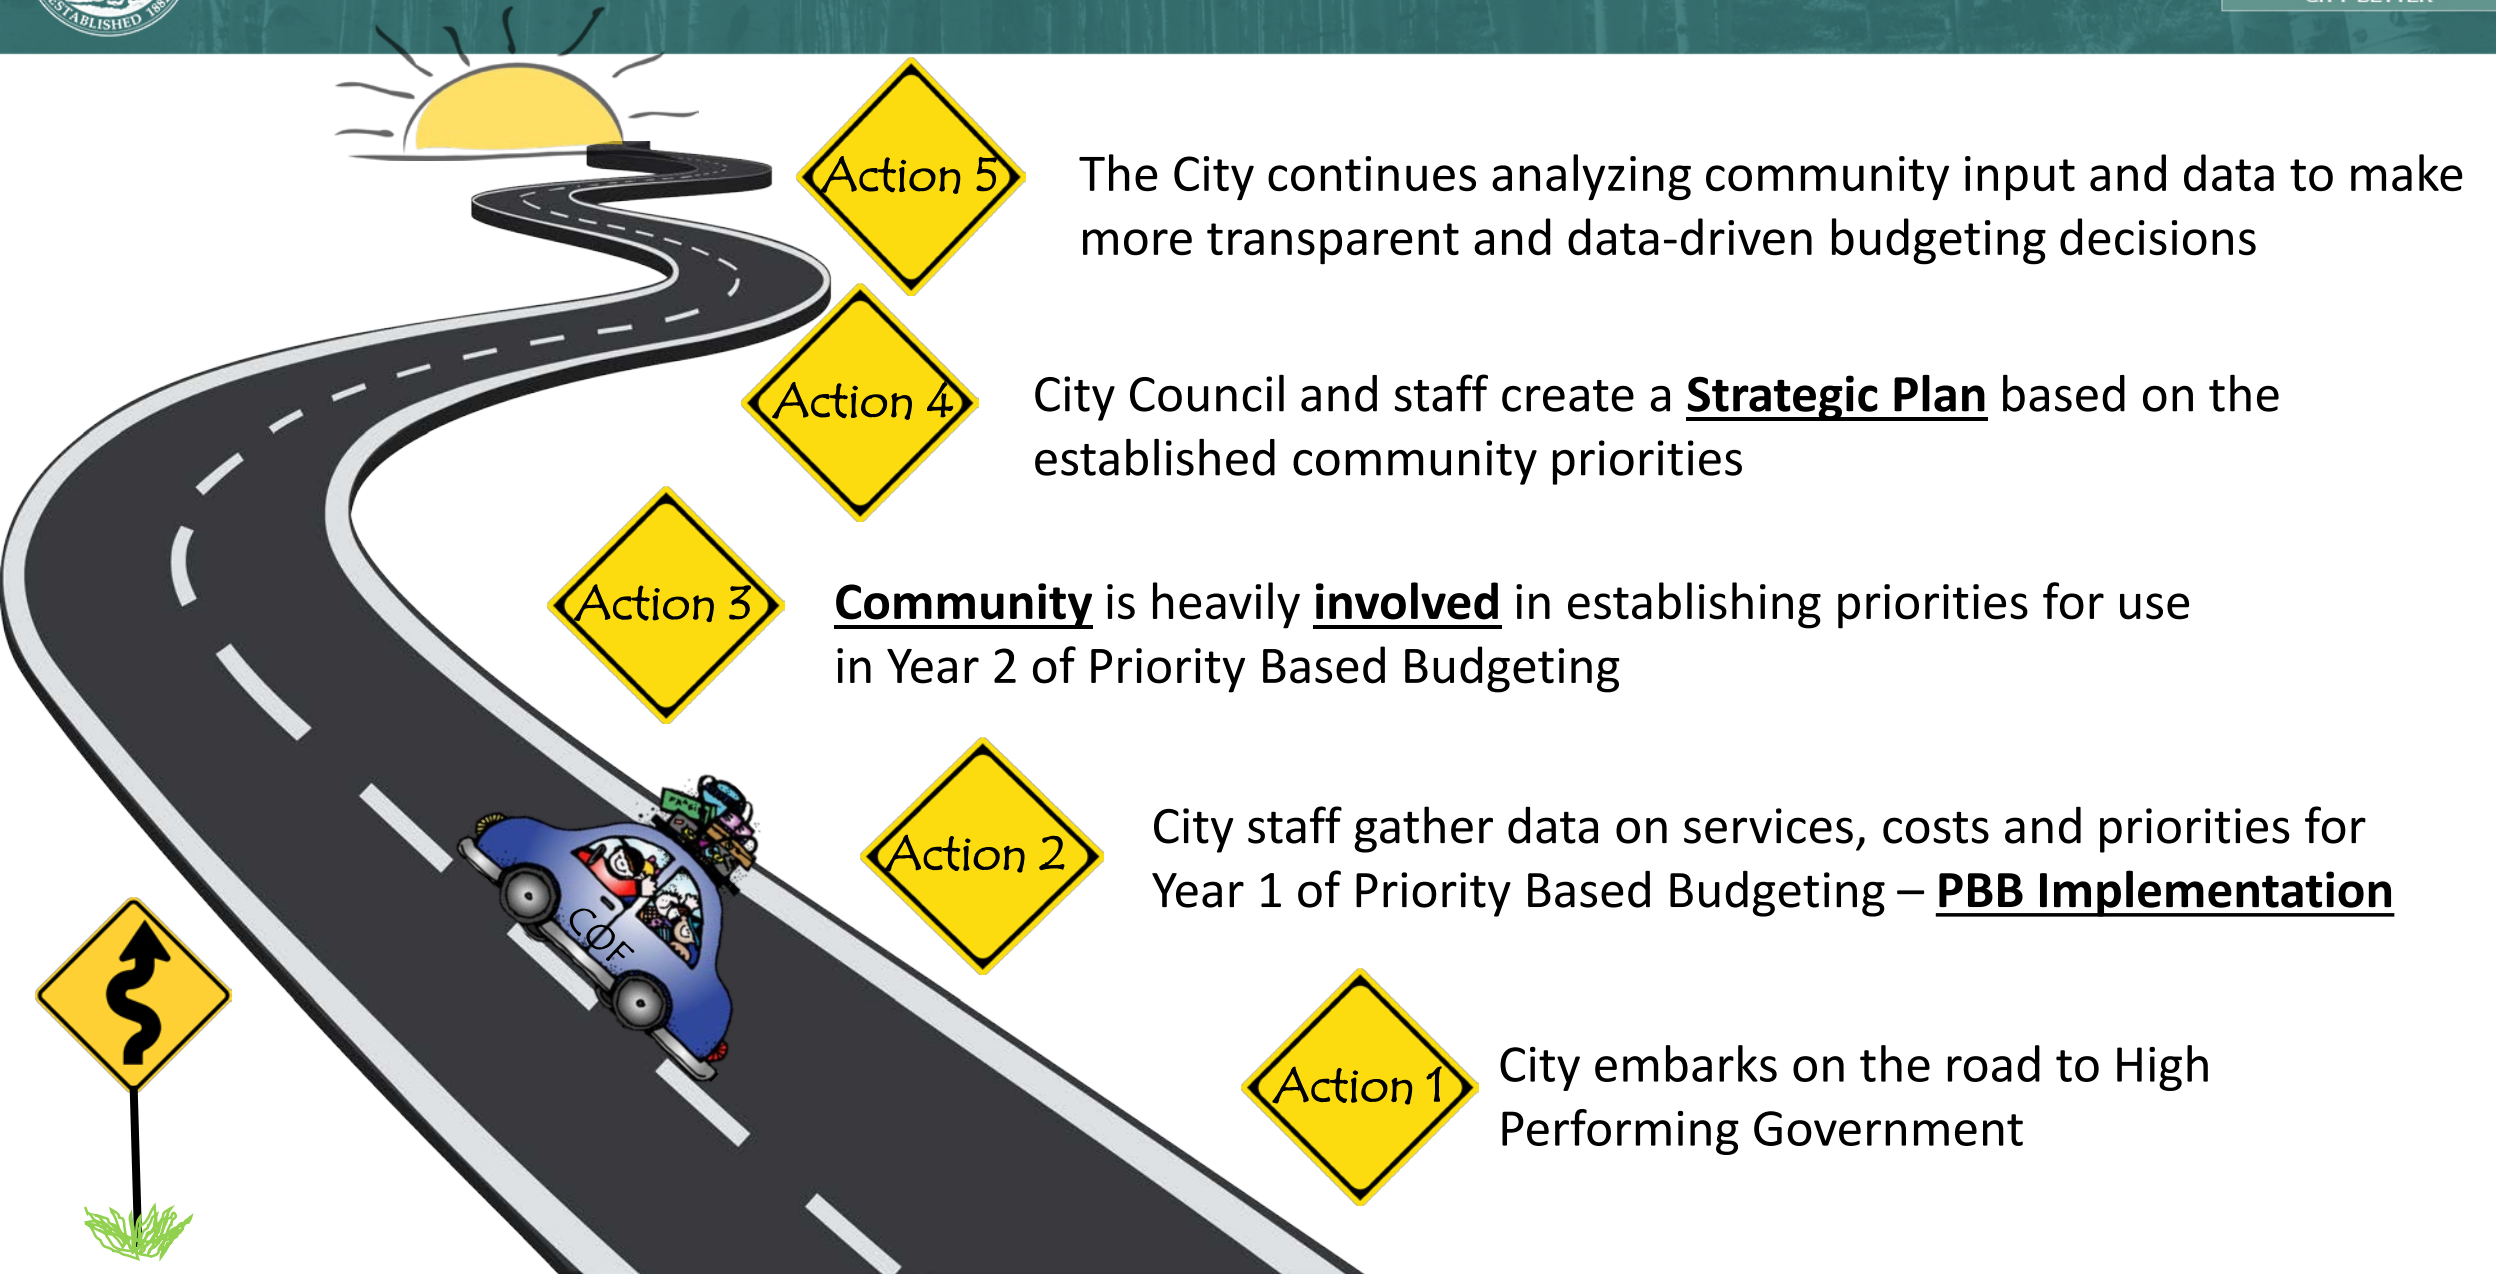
ESTABLISHED 18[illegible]

Action 5

The City continues analyzing community input and data to make more transparent and data-driven budgeting decisions

Action 4

City Council and staff create a **Strategic Plan** based on the established community priorities

Action 3

**Community** is heavily **involved** in establishing priorities for use in Year 2 of Priority Based Budgeting

Action 2

City staff gather data on services, costs and priorities for Year 1 of Priority Based Budgeting – **PBB Implementation**

COF

Action 1

City embarks on the road to High Performing Government